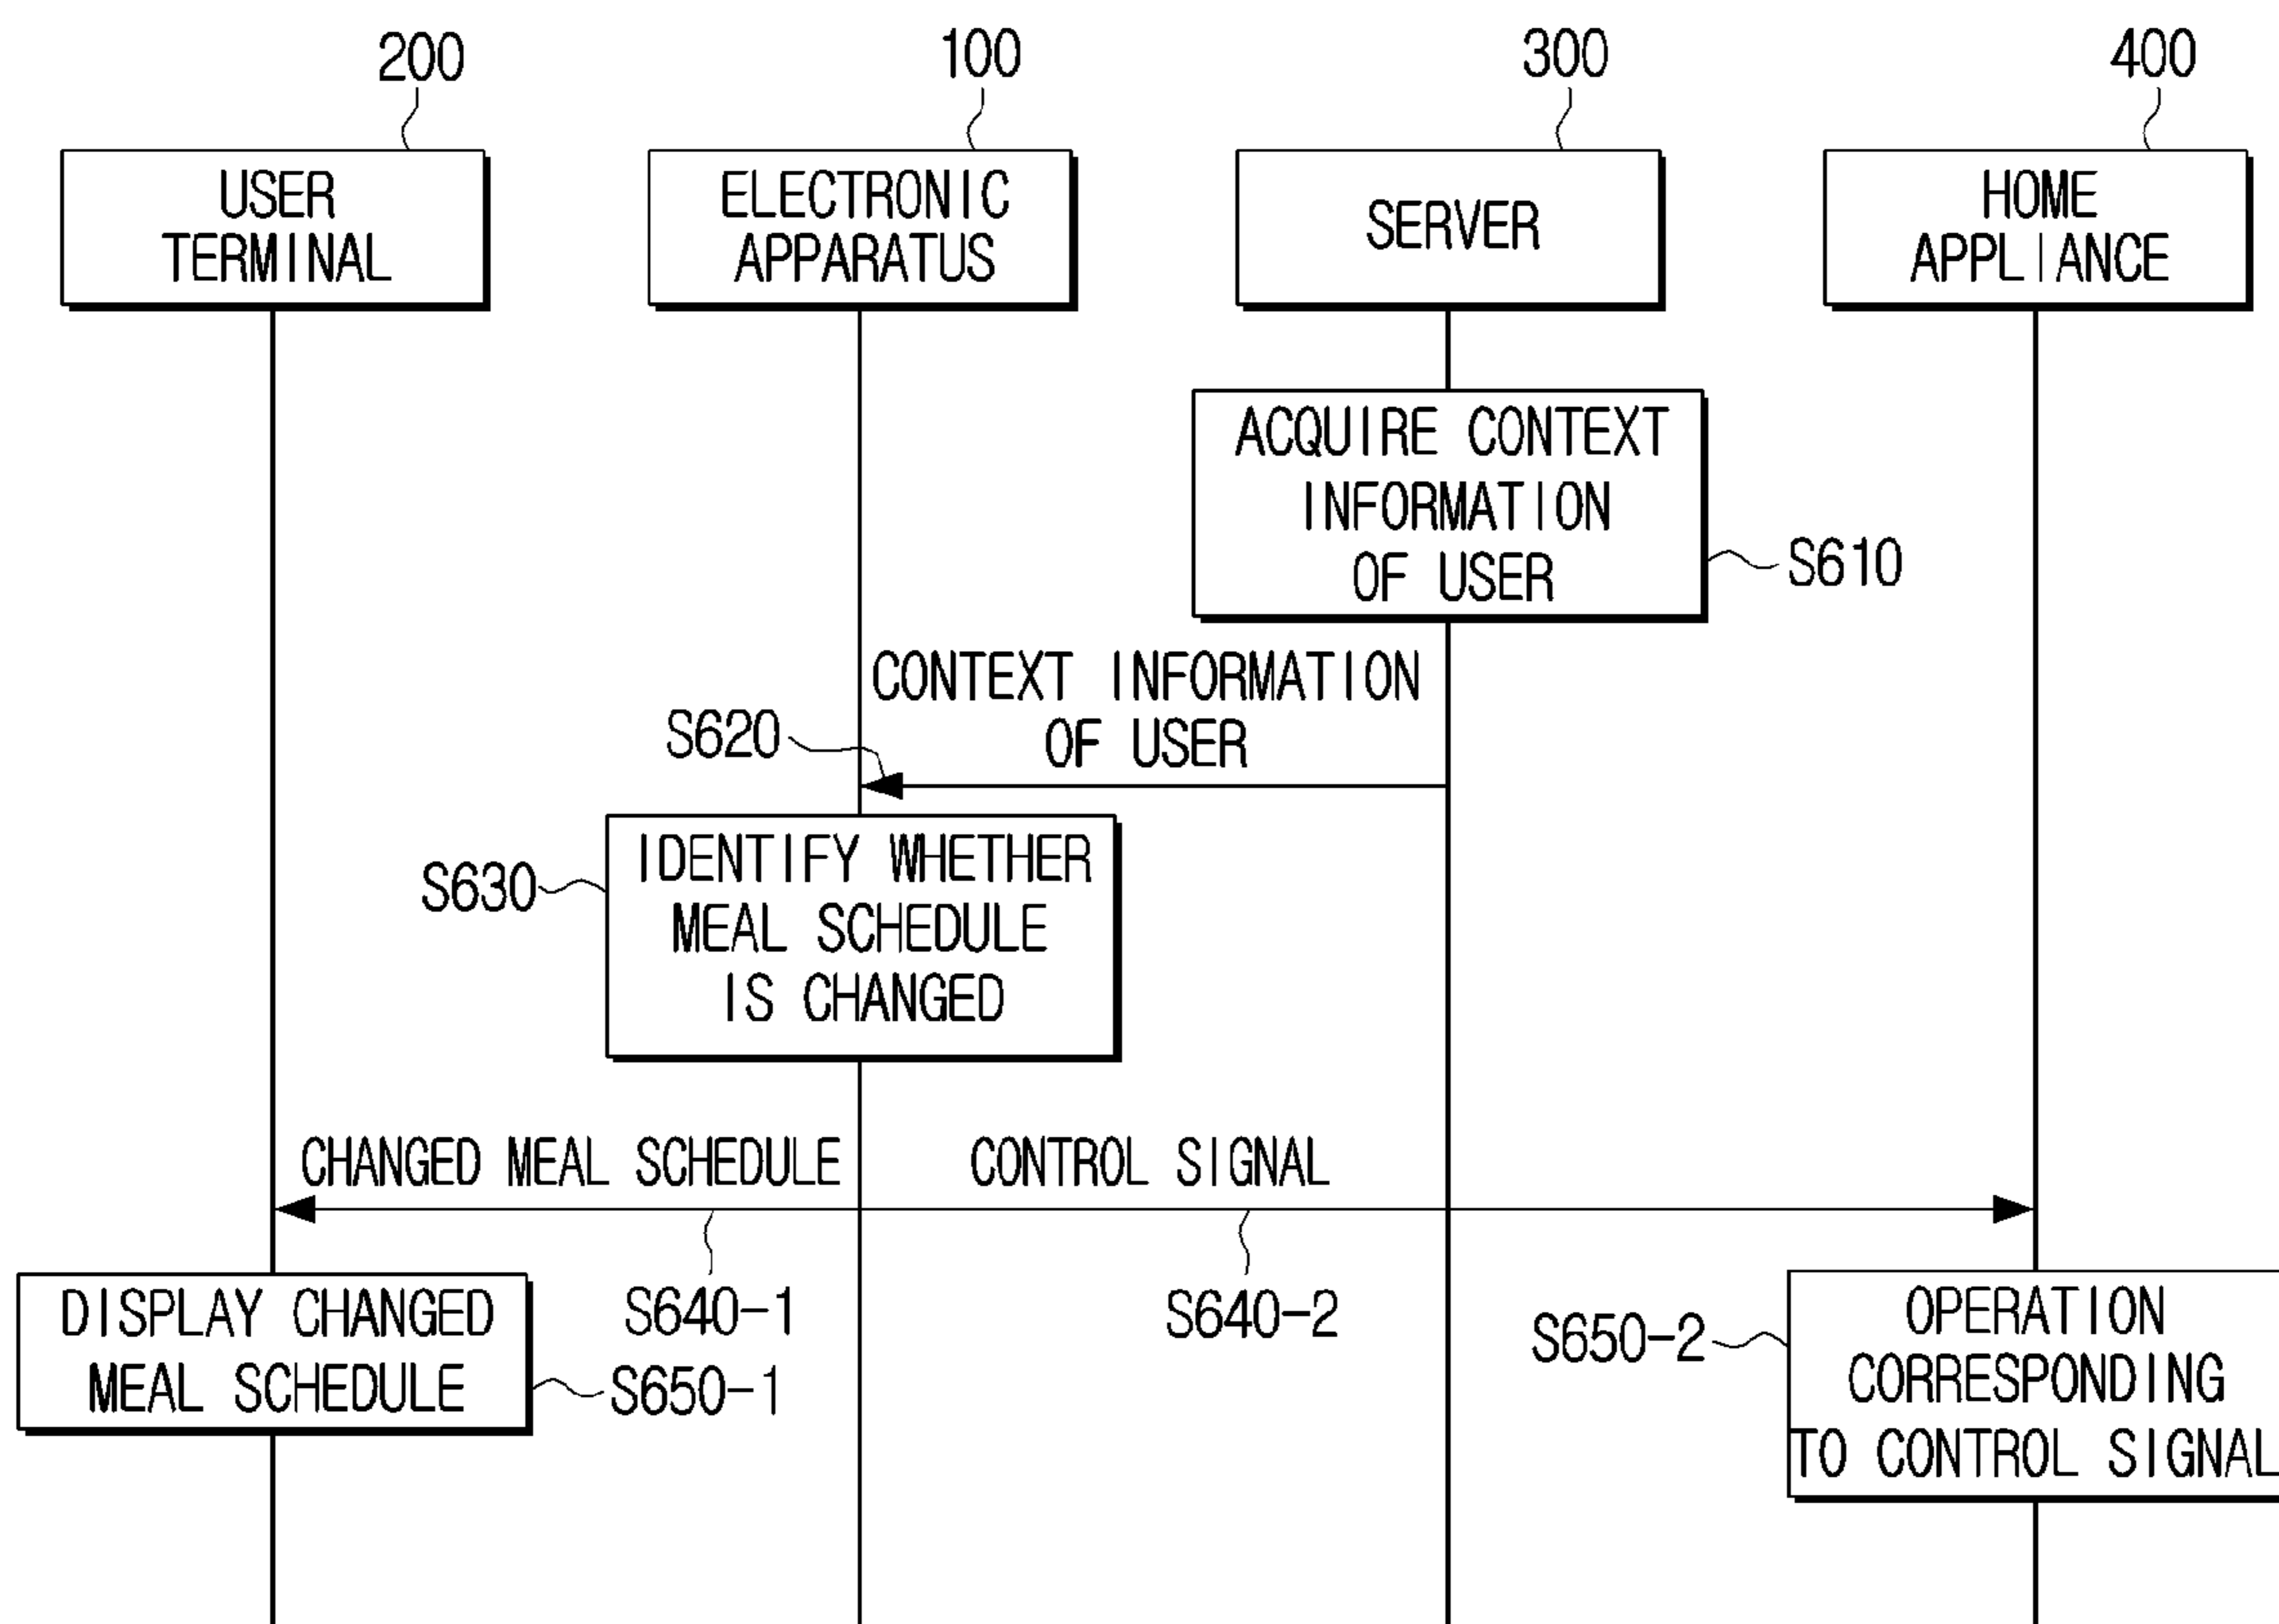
200
USER TERMINAL

100
ELECTRONIC APPARATUS

300
SERVER

400
HOME APPLIANCE

ACQUIRE CONTEXT INFORMATION OF USER
S610

CONTEXT INFORMATION OF USER
S620

S630
IDENTIFY WHETHER MEAL SCHEDULE IS CHANGED

CHANGED MEAL SCHEDULE
CONTROL SIGNAL

S640-1
S640-2

DISPLAY CHANGED MEAL SCHEDULE
S650-1

S650-2
OPERATION CORRESPONDING TO CONTROL SIGNAL